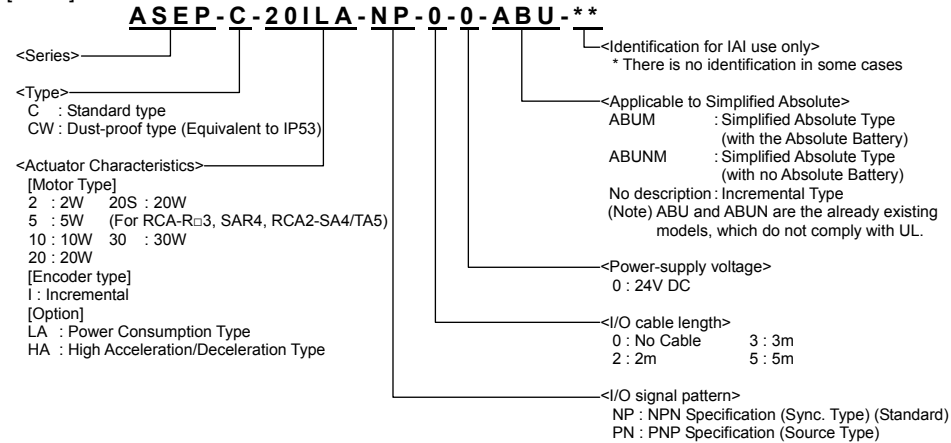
ASEP-C-20ILA-NP-0-0-ABU-**

<Series>

<Type>
C : Standard type
CW : Dust-proof type (Equivalent to IP53)

<Actuator Characteristics>
[Motor Type]
2 : 2W 20S : 20W
5 : 5W (For RCA-R□3, SAR4, RCA2-SA4/TA5)
10 : 10W 30 : 30W
20 : 20W
[Encoder type]
I : Incremental
[Option]
LA : Power Consumption Type
HA : High Acceleration/Deceleration Type

<Identification for IAI use only>
* There is no identification in some cases

<Applicable to Simplified Absolute>
ABUM : Simplified Absolute Type (with the Absolute Battery)
ABUNM : Simplified Absolute Type (with no Absolute Battery)
No description : Incremental Type
(Note) ABU and ABUN are the already existing models, which do not comply with UL.

<Power-supply voltage>
0 : 24V DC

<I/O cable length>
0 : No Cable 3 : 3m
2 : 2m 5 : 5m

<I/O signal pattern>
NP : NPN Specification (Sync. Type) (Standard)
PN : PNP Specification (Source Type)